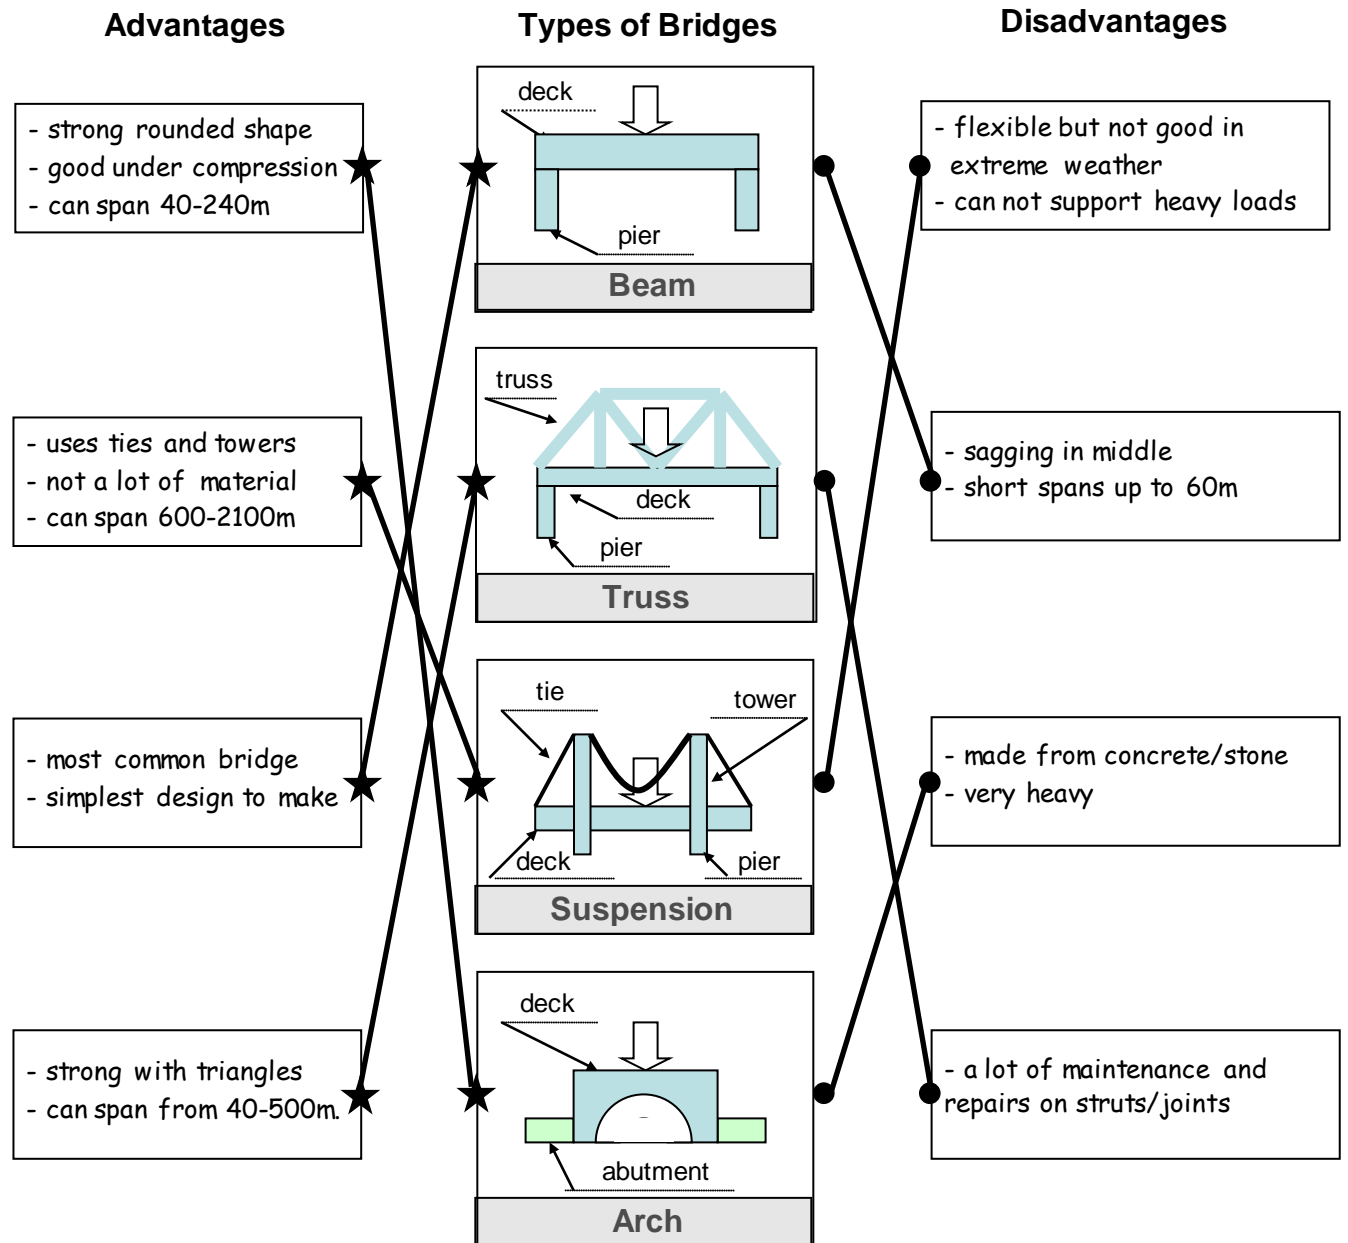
Advantages

Types of Bridges

Disadvantages

- strong rounded shape
- good under compression
- can span 40-240m

deck

pier

Beam

- flexible but not good in extreme weather
- can not support heavy loads

- uses ties and towers
- not a lot of material
- can span 600-2100m

truss

deck

pier

Truss

- sagging in middle
- short spans up to 60m

- most common bridge
- simplest design to make

tie

tower

deck

pier

Suspension

- made from concrete/stone
- very heavy

- strong with triangles
- can span from 40-500m.

deck

abutment

Arch

- a lot of maintenance and repairs on struts/joints